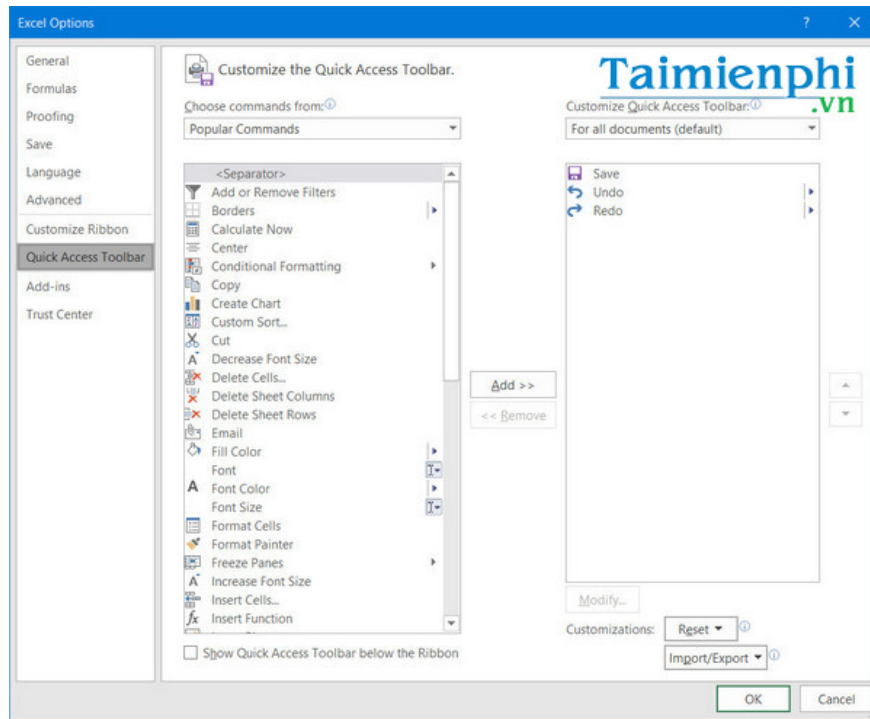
Excel Options

? ✕

General
Formulas
Proofing
Save
Language
Advanced
Customize Ribbon
Quick Access Toolbar
Add-ins
Trust Center

Customize the Quick Access Toolbar.

Choose commands from: ⓘ

Popular Commands

<Separator>
Add or Remove Filters
Borders
Calculate Now
Center
Conditional Formatting
Copy
Create Chart
Custom Sort...
Cut
Decrease Font Size
Delete Cells...
Delete Sheet Columns
Delete Sheet Rows
Email
Fill Color
Font
Font Color
Font Size
Format Cells
Format Painter
Freeze Panes
Increase Font Size
Insert Cells...
Insert Function

Show Quick Access Toolbar below the Ribbon

Add >>
<< Remove

Taimienphi .vn

Customize Quick Access Toolbar: ⓘ

For all documents (default)

Save
Undo
Redo

Modify...

Customizations: Reset ▾ ⓘ

Import/Export ▾ ⓘ

OK
Cancel